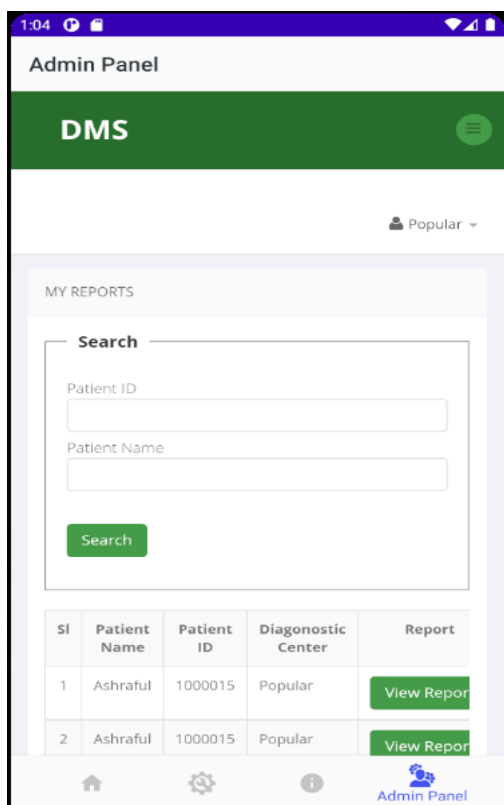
1:04

Admin Panel

DMS

Popular

MY REPORTS

Search

Patient ID

Patient Name

Search

| Sl | Patient Name | Patient ID | Diagonostic Center | Report |
|---|---|---|---|---|
| 1 | Ashraful | 1000015 | Popular | View Repor |
| 2 | Ashraful | 1000015 | Popular | View Repor |

Admin Panel